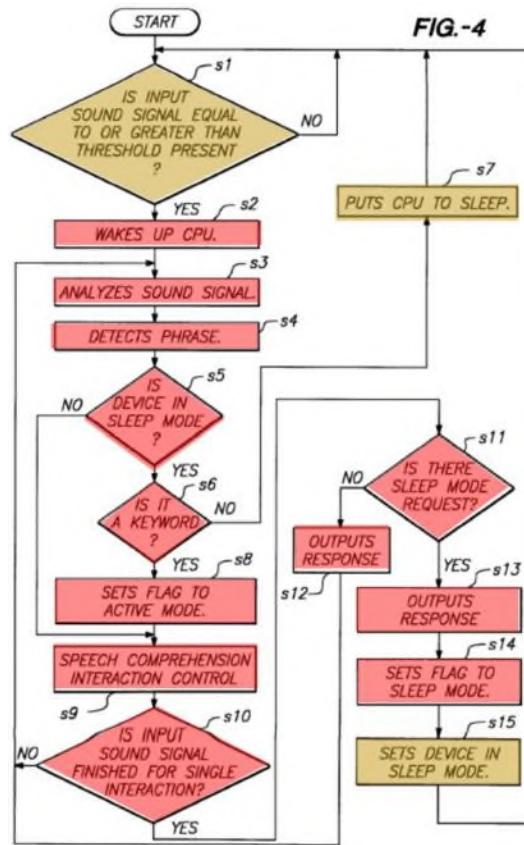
START

FIG.-4

s1
IS INPUT SOUND SIGNAL EQUAL TO OR GREATER THAN THRESHOLD PRESENT ?

NO

YES

s2
WAKES UP CPU.

s7
PUTS CPU TO SLEEP.

s3
ANALYZES SOUND SIGNAL.

s4
DETECTS PHRASE.

s5
IS DEVICE IN SLEEP MODE ?

NO

YES

s6
IS IT A KEYWORD ?

NO

YES

s8
SETS FLAG TO ACTIVE MODE.

SPEECH COMPREHENSION INTERACTION CONTROL

s9

s10
IS INPUT SOUND SIGNAL FINISHED FOR SINGLE INTERACTION?

NO

YES

s11
IS THERE SLEEP MODE REQUEST?

NO

OUTPUTS RESPONSE

s12

YES

s13
OUTPUTS RESPONSE

s14
SETS FLAG TO SLEEP MODE.

s15
SETS DEVICE IN SLEEP MODE.